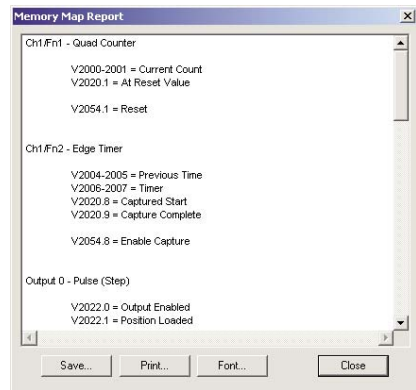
Memory Map Report

Ch1/Fn1 - Quad Counter

V2000-2001 = Current Count
V2020.1 = At Reset Value

V2054.1 = Reset

Ch1/Fn2 - Edge Timer

V2004-2005 = Previous Time
V2006-2007 = Timer
V2020.8 = Captured Start
V2020.9 = Capture Complete

V2054.8 = Enable Capture

Output 0 - Pulse (Step)

V2022.0 = Output Enabled
V2022.1 = Position Loaded

Save... Print... Font... Close